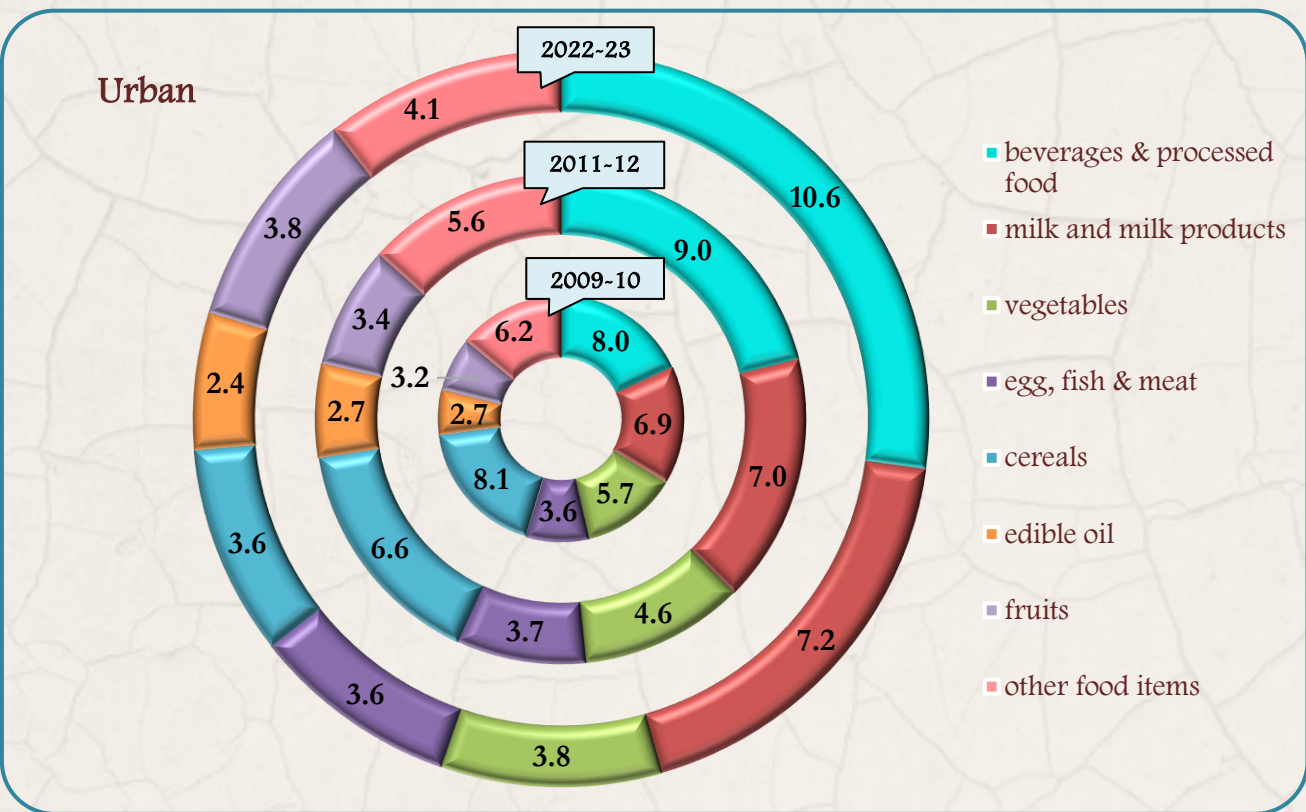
Urban

2022-23

2011-12

2009-10

4.1
10.6
7.2
3.8
3.6
3.6
2.4
3.8

5.6
9.0
7.0
4.6
3.7
6.6
2.7
3.4

6.2
8.0
6.9
5.7
3.6
8.1
2.7
3.2

beverages & processed food
milk and milk products
vegetables
egg, fish & meat
cereals
edible oil
fruits
other food items